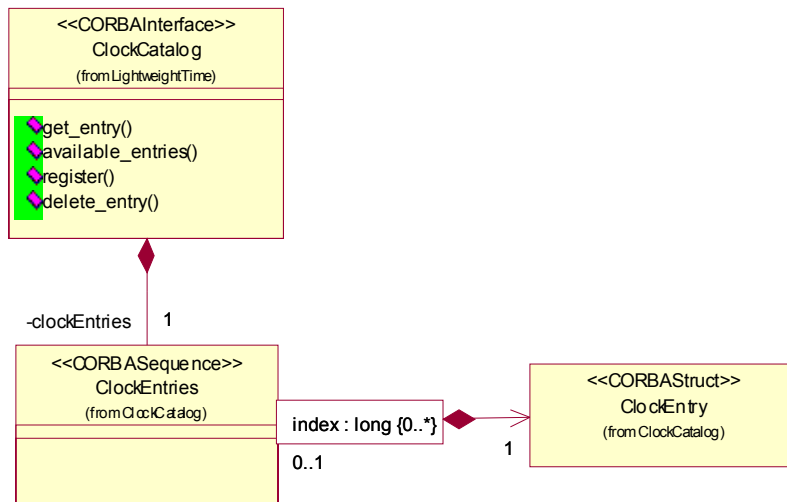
<<CORBAInterface>>
ClockCatalog
(from LightweightTime)

get_entry()
available_entries()
register()
delete_entry()

-clockEntries

1

<<CORBASequence>>
ClockEntries
(from ClockCatalog)

index : long {0..*}

0..1

1

<<CORBAStruct>>
ClockEntry
(from ClockCatalog)